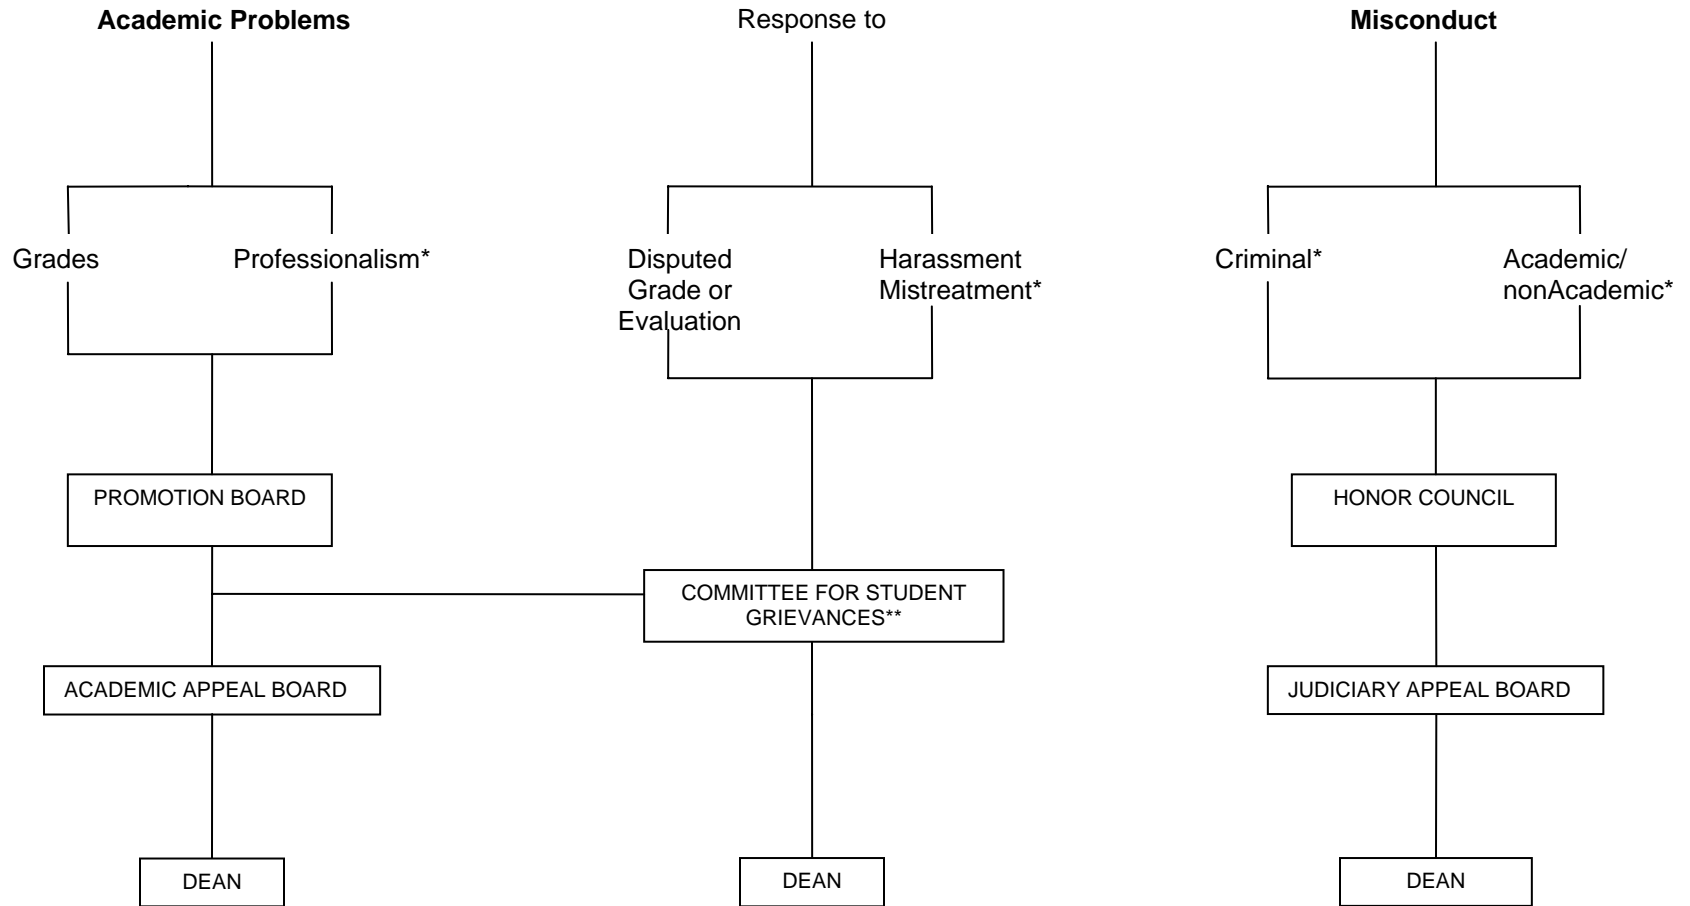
Academic Problems

Response to

Misconduct

Grades

Professionalism*

Disputed Grade or Evaluation

Harassment Mistreatment*

Criminal*

Academic/ nonAcademic*

PROMOTION BOARD

HONOR COUNCIL

COMMITTEE FOR STUDENT GRIEVANCES**

ACADEMIC APPEAL BOARD

JUDICIARY APPEAL BOARD

DEAN

DEAN

DEAN